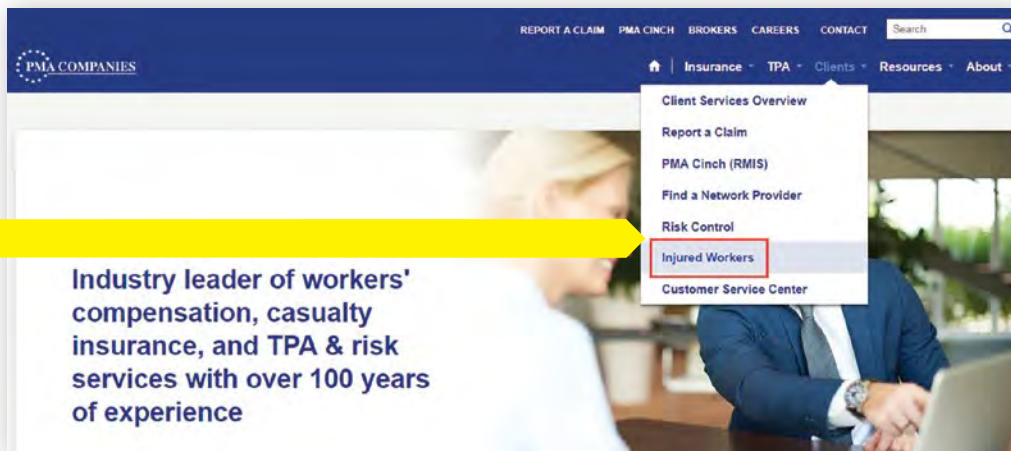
REPORT A CLAIM PMA CINCH BROKERS CAREERS CONTACT Search

PMA COMPANIES

Insurance TPA Clients Resources About

Client Services Overview
Report a Claim
PMA Cinch (RMIS)
Find a Network Provider
Risk Control
Injured Workers
Customer Service Center

Industry leader of workers' compensation, casualty insurance, and TPA & risk services with over 100 years of experience